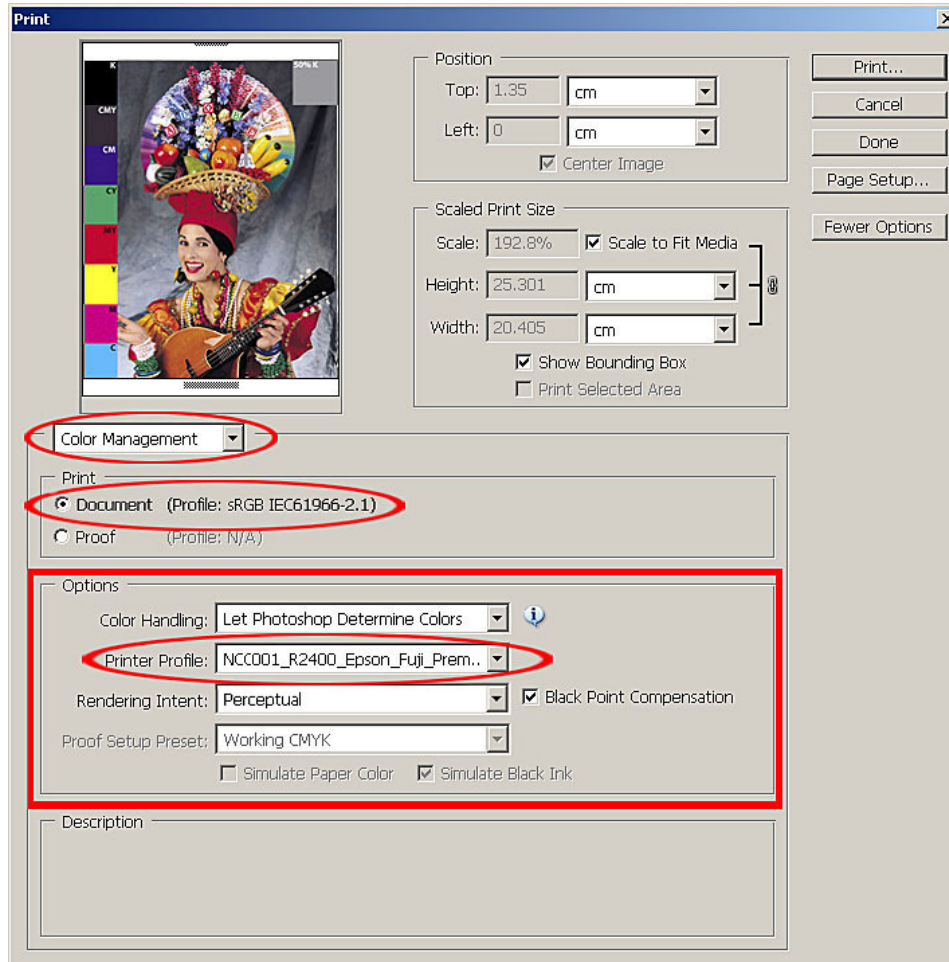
Print

K
50% K
CMY
CM
CY
MY
Y
M
C

Position
Top: 1.35 cm
Left: 0 cm
Center Image

Scaled Print Size
Scale: 192.8% Scale to Fit Media
Height: 25.301 cm
Width: 20.405 cm
Show Bounding Box
Print Selected Area

Print...
Cancel
Done
Page Setup...
Fewer Options

Color Management

Print
Document (Profile: sRGB IEC61966-2.1)
Proof (Profile: N/A)

Options
Color Handling: Let Photoshop Determine Colors
Printer Profile: NCC001_R2400_Epson_Fuji_Prem...
Rendering Intent: Perceptual
Black Point Compensation
Proof Setup Preset: Working CMYK
Simulate Paper Color Simulate Black Ink

Description